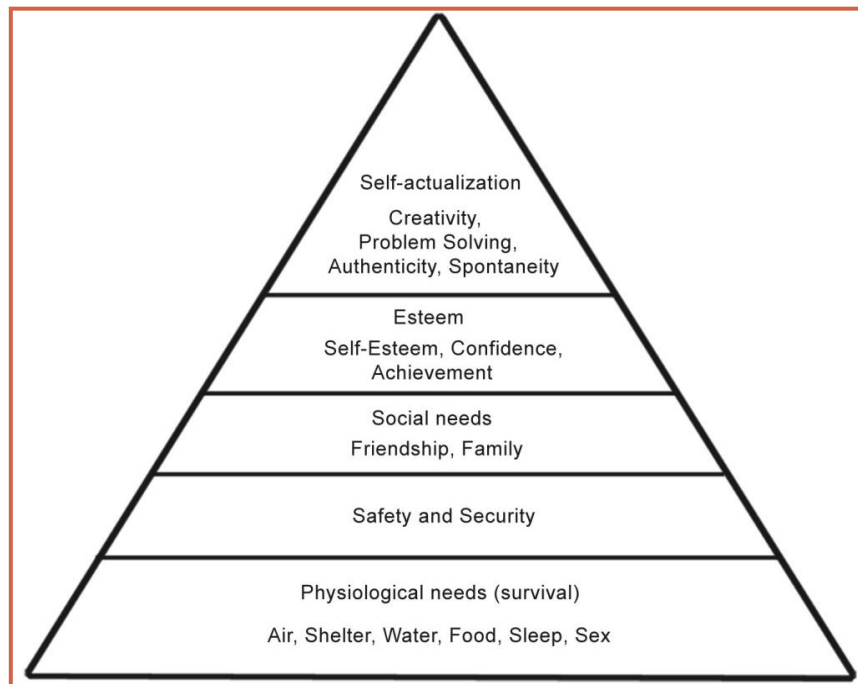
Self-actualization

Creativity, Problem Solving, Authenticity, Spontaneity

Esteem

Self-Esteem, Confidence, Achievement

Social needs

Friendship, Family

Safety and Security

Physiological needs (survival)

Air, Shelter, Water, Food, Sleep, Sex